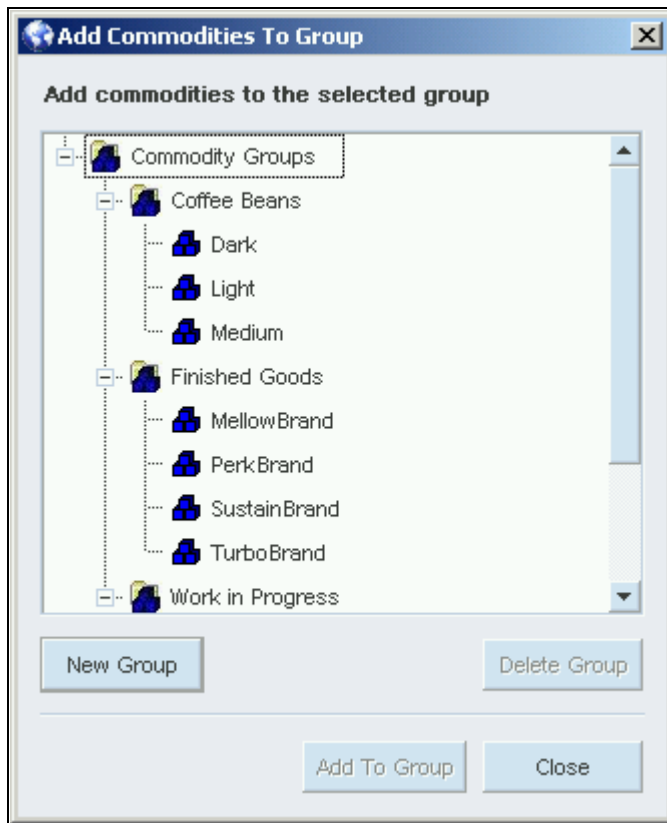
Add Commodities To Group

Add commodities to the selected group

Commodity Groups
Coffee Beans
Dark
Light
Medium
Finished Goods
MellowBrand
PerkBrand
SustainBrand
TurboBrand
Work in Progress

New Group

Delete Group

Add To Group

Close